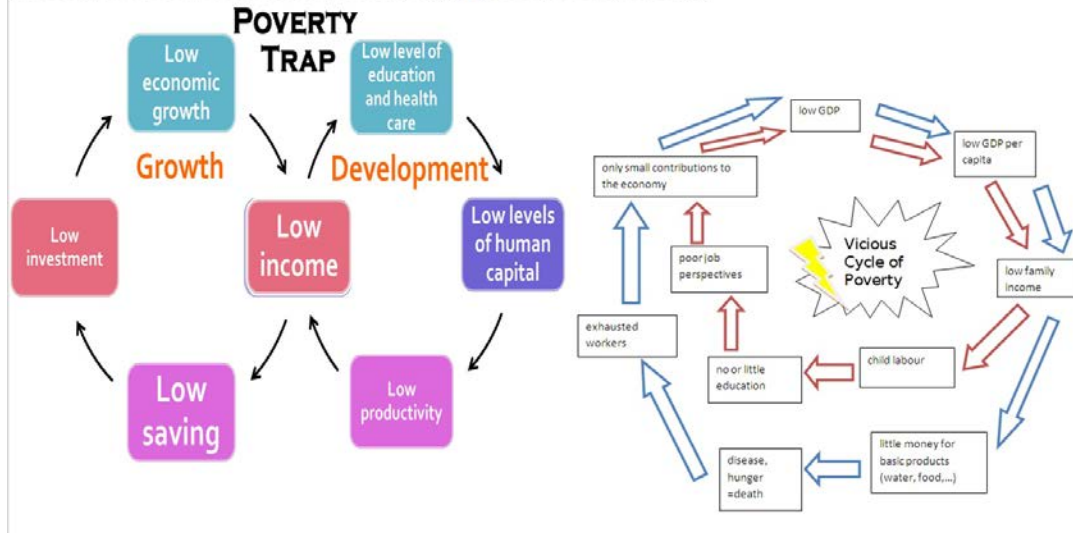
POVERTY TRAP

Low economic growth

Low level of education and health care

Growth

Development

Low investment

Low income

Low levels of human capital

Low saving

Low productivity

low GDP

low GDP per capita

only small contributions to the economy

poor job perspectives

Vicious Cycle of Poverty

low family income

exhausted workers

no or little education

child labour

disease, hunger =death

little money for basic products (water, food,...)